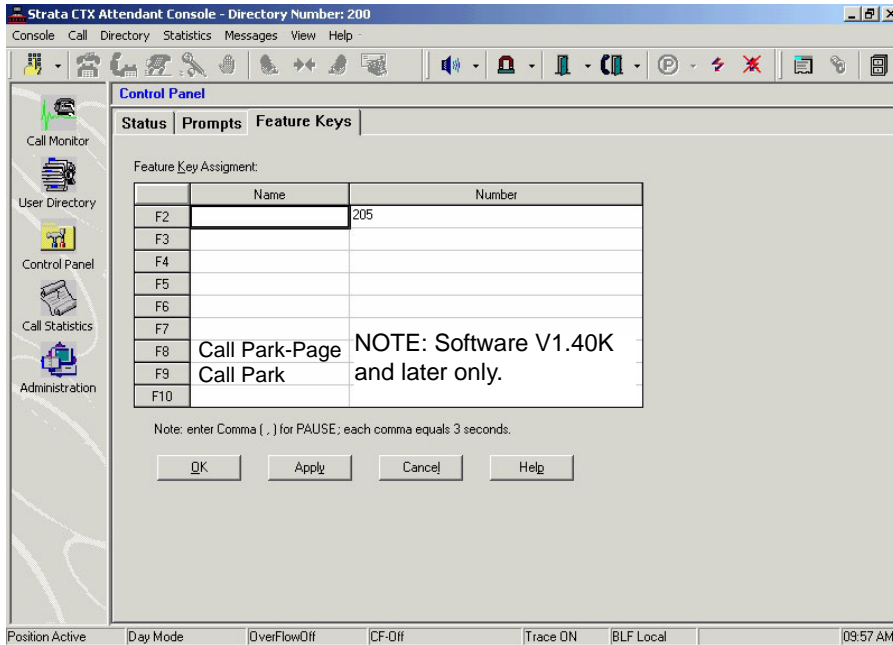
Strata CTX Attendant Console - Directory Number: 200

Console Call Directory Statistics Messages View Help

Call Monitor

User Directory

Control Panel

Call Statistics

Administration

Control Panel

Status | Prompts | Feature Keys

Feature Key Assigment:

| | Name | Number |
|---|---|---|
| F2 | | 205 |
| F3 | | |
| F4 | | |
| F5 | | |
| F6 | | |
| F7 | | |
| F8 | Call Park-Page | NOTE: Software V1.40K |
| F9 | Call Park | and later only. |
| F10 | | |

Note: enter Comma ( , ) for PAUSE; each comma equals 3 seconds.

OK Apply Cancel Help

Position Active | Day Mode | OverFlowOff | CF-Off | Trace ON | BLF Local | 09:57 AM